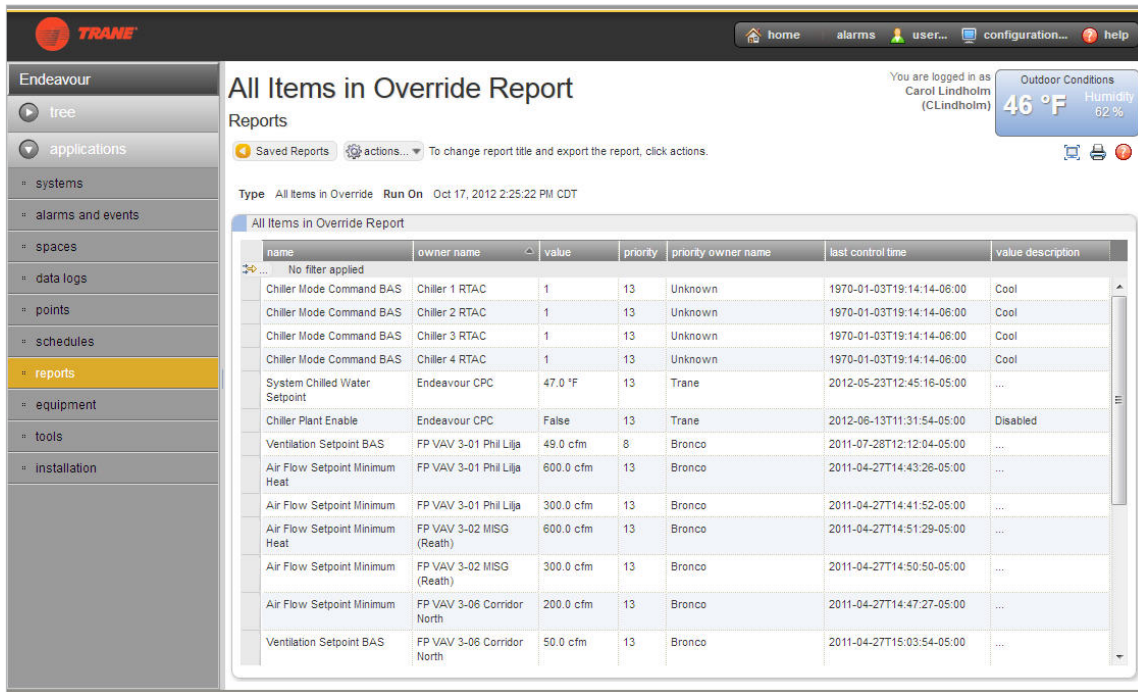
TRANE

home alarms user... configuration... help

Endeavour
tree
applications
systems
alarms and events
spaces
data logs
points
schedules
reports
equipment
tools
installation

All Items in Override Report
Reports

You are logged in as Carol Lindholm (CLindholm)

Outdoor Conditions
46 °F
Humidity 62 %

Saved Reports actions... To change report title and export the report, click actions.

Type All Items in Override Run On Oct 17, 2012 2:25:22 PM CDT

All Items in Override Report

No filter applied

| name | owner name | value | priority | priority owner name | last control time | value description |
|---|---|---|---|---|---|---|
| Chiller Mode Command BAS | Chiller 1 RTAC | 1 | 13 | Unknown | 1970-01-03T19:14:14-06:00 | Cool |
| Chiller Mode Command BAS | Chiller 2 RTAC | 1 | 13 | Unknown | 1970-01-03T19:14:14-06:00 | Cool |
| Chiller Mode Command BAS | Chiller 3 RTAC | 1 | 13 | Unknown | 1970-01-03T19:14:14-06:00 | Cool |
| Chiller Mode Command BAS | Chiller 4 RTAC | 1 | 13 | Unknown | 1970-01-03T19:14:14-06:00 | Cool |
| System Chilled Water Setpoint | Endeavour CPC | 47.0 °F | 13 | Trane | 2012-05-23T12:45:16-05:00 | ... |
| Chiller Plant Enable | Endeavour CPC | False | 13 | Trane | 2012-06-13T11:31:54-05:00 | Disabled |
| Ventilation Setpoint BAS | FP VAV 3-01 Phil Lilja | 49.0 cfm | 8 | Bronco | 2011-07-28T12:12:04-05:00 | ... |
| Air Flow Setpoint Minimum Heat | FP VAV 3-01 Phil Lilja | 600.0 cfm | 13 | Bronco | 2011-04-27T14:43:26-05:00 | ... |
| Air Flow Setpoint Minimum | FP VAV 3-01 Phil Lilja | 300.0 cfm | 13 | Bronco | 2011-04-27T14:41:52-05:00 | ... |
| Air Flow Setpoint Minimum Heat | FP VAV 3-02 MISG (Reath) | 600.0 cfm | 13 | Bronco | 2011-04-27T14:51:29-05:00 | ... |
| Air Flow Setpoint Minimum | FP VAV 3-02 MISG (Reath) | 300.0 cfm | 13 | Bronco | 2011-04-27T14:50:50-05:00 | ... |
| Air Flow Setpoint Minimum | FP VAV 3-06 Corridor North | 200.0 cfm | 13 | Bronco | 2011-04-27T14:47:27-05:00 | ... |
| Ventilation Setpoint BAS | FP VAV 3-06 Corridor North | 50.0 cfm | 13 | Bronco | 2011-04-27T15:03:54-05:00 | ... |